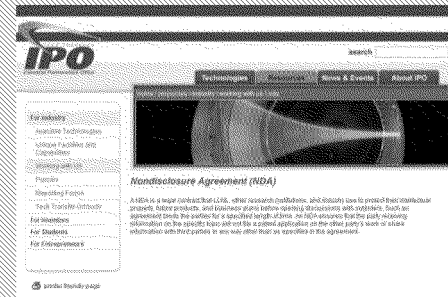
IPO
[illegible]

search

Technologies
Resources
News & Events
About IPO

For Industry
Available Technologies
Unique Facilities and Capabilities
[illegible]
Forms
Standard Forms
Tech Transfer Outreach
For Inventors
For Students
For Entrepreneurs

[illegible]

Nondisclosure Agreement (NDA)

A NDA is a legal contract that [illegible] research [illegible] use to protect their intellectual property, future products, and business plans before opening discussions with outsiders. Such an agreement binds the parties for a specified length of time. An NDA ensures that the party receiving information on the specific topic will not be a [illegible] on the other party's work or share information with third parties in any way other than as specified in the agreement.

printer friendly page